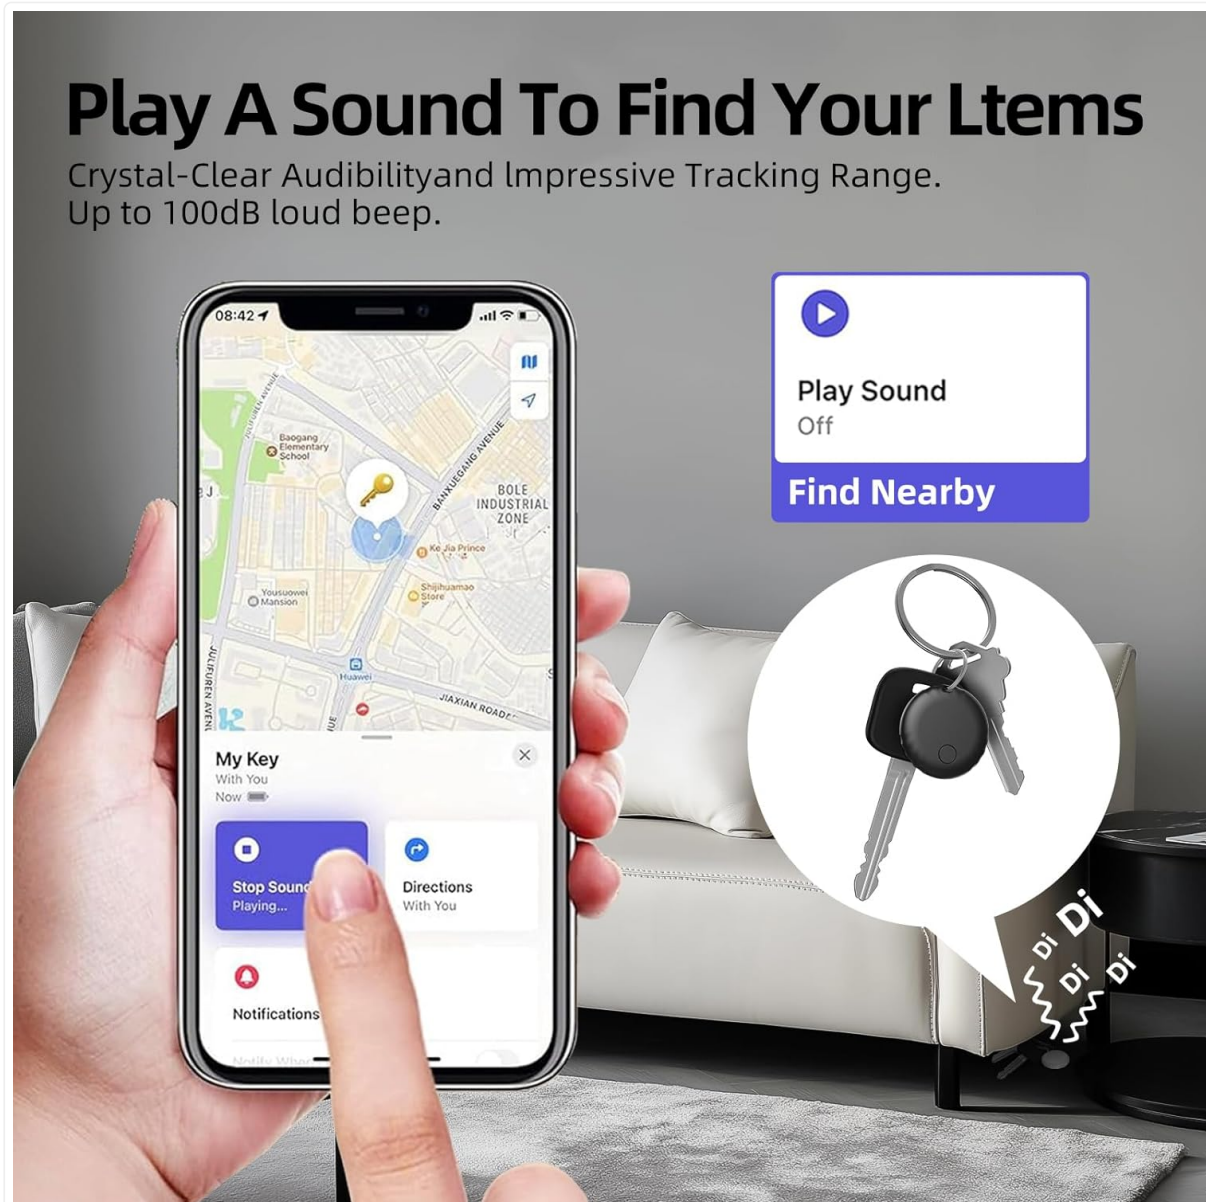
Play A Sound To Find Your Ltems
Crystal-Clear Audibilityand lmpressive Tracking Range.
Up to 100dB loud beep.

08:42

Baogang Elementary School
BOLE INDUSTRIAL ZONE
BANXUEGANG AVENUE
Ke Jia Prince
Shijihuamao Store
Yousuowei Mansion
Huawei
JIAXIAN ROAD
JULIFUREN AVENUE

My Key
With You
Now

Stop Sound
Playing...

Directions
With You

Notifications

Play Sound
Off

Find Nearby

Di Di Di Di